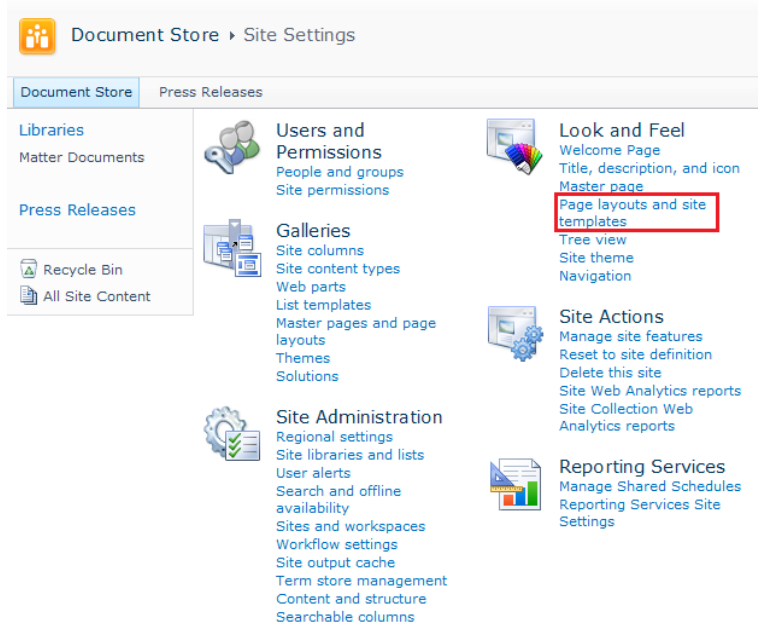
Document Store ▸ Site Settings

Document Store
Press Releases

Libraries
Matter Documents

Press Releases

Recycle Bin
All Site Content

Users and Permissions
People and groups
Site permissions

Galleries
Site columns
Site content types
Web parts
List templates
Master pages and page layouts
Themes
Solutions

Site Administration
Regional settings
Site libraries and lists
User alerts
Search and offline availability
Sites and workspaces
Workflow settings
Site output cache
Term store management
Content and structure
Searchable columns

Look and Feel
Welcome Page
Title, description, and icon
Master page
Page layouts and site templates
Tree view
Site theme
Navigation

Site Actions
Manage site features
Reset to site definition
Delete this site
Site Web Analytics reports
Site Collection Web Analytics reports

Reporting Services
Manage Shared Schedules
Reporting Services Site Settings